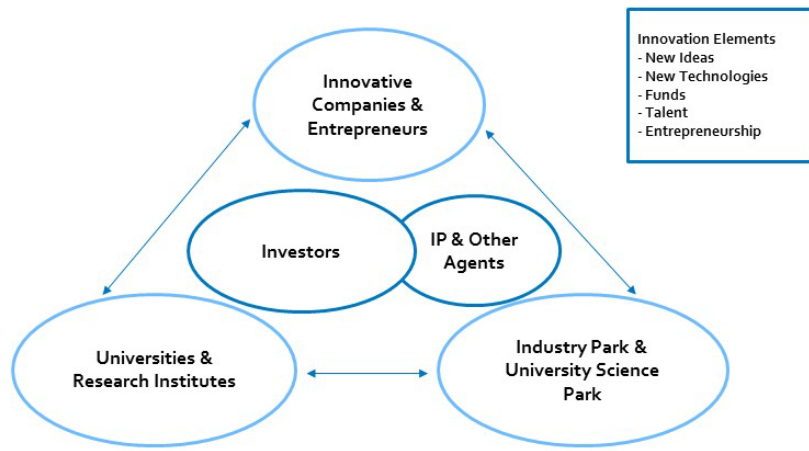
Innovation Elements
- New Ideas
- New Technologies
- Funds
- Talent
- Entrepreneurship

Innovative Companies & Entrepreneurs

Investors

IP & Other Agents

Universities & Research Institutes

Industry Park & University Science Park